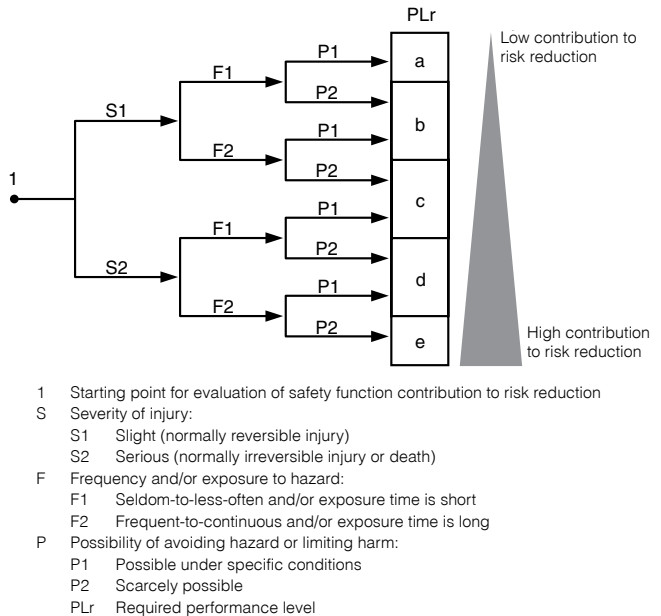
PLr

Low contribution to risk reduction

1

S1

S2

F1

F2

F1

F2

P1

P2

P1

P2

P1

P2

P1

P2

a

b

c

d

e

High contribution to risk reduction

1 Starting point for evaluation of safety function contribution to risk reduction
S Severity of injury:
S1 Slight (normally reversible injury)
S2 Serious (normally irreversible injury or death)
F Frequency and/or exposure to hazard:
F1 Seldom-to-less-often and/or exposure time is short
F2 Frequent-to-continuous and/or exposure time is long
P Possibility of avoiding hazard or limiting harm:
P1 Possible under specific conditions
P2 Scarcely possible
PLr Required performance level